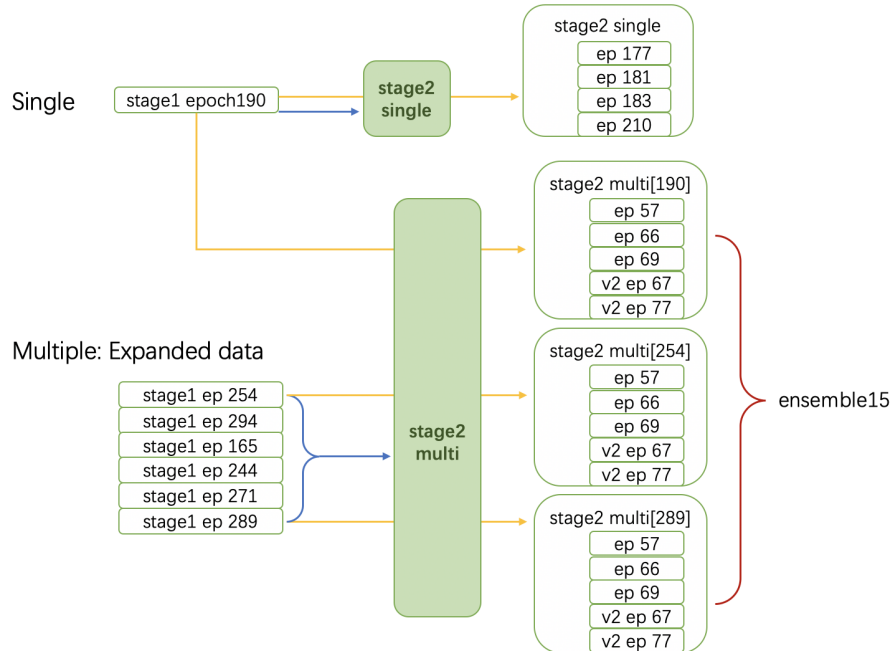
Single

stage1 epoch190

stage2 single

stage2 single
ep 177
ep 181
ep 183
ep 210

stage2 multi[190]
ep 57
ep 66
ep 69
v2 ep 67
v2 ep 77

Multiple: Expanded data

stage1 ep 254
stage1 ep 294
stage1 ep 165
stage1 ep 244
stage1 ep 271
stage1 ep 289

stage2 multi

stage2 multi[254]
ep 57
ep 66
ep 69
v2 ep 67
v2 ep 77

ensemble15

stage2 multi[289]
ep 57
ep 66
ep 69
v2 ep 67
v2 ep 77